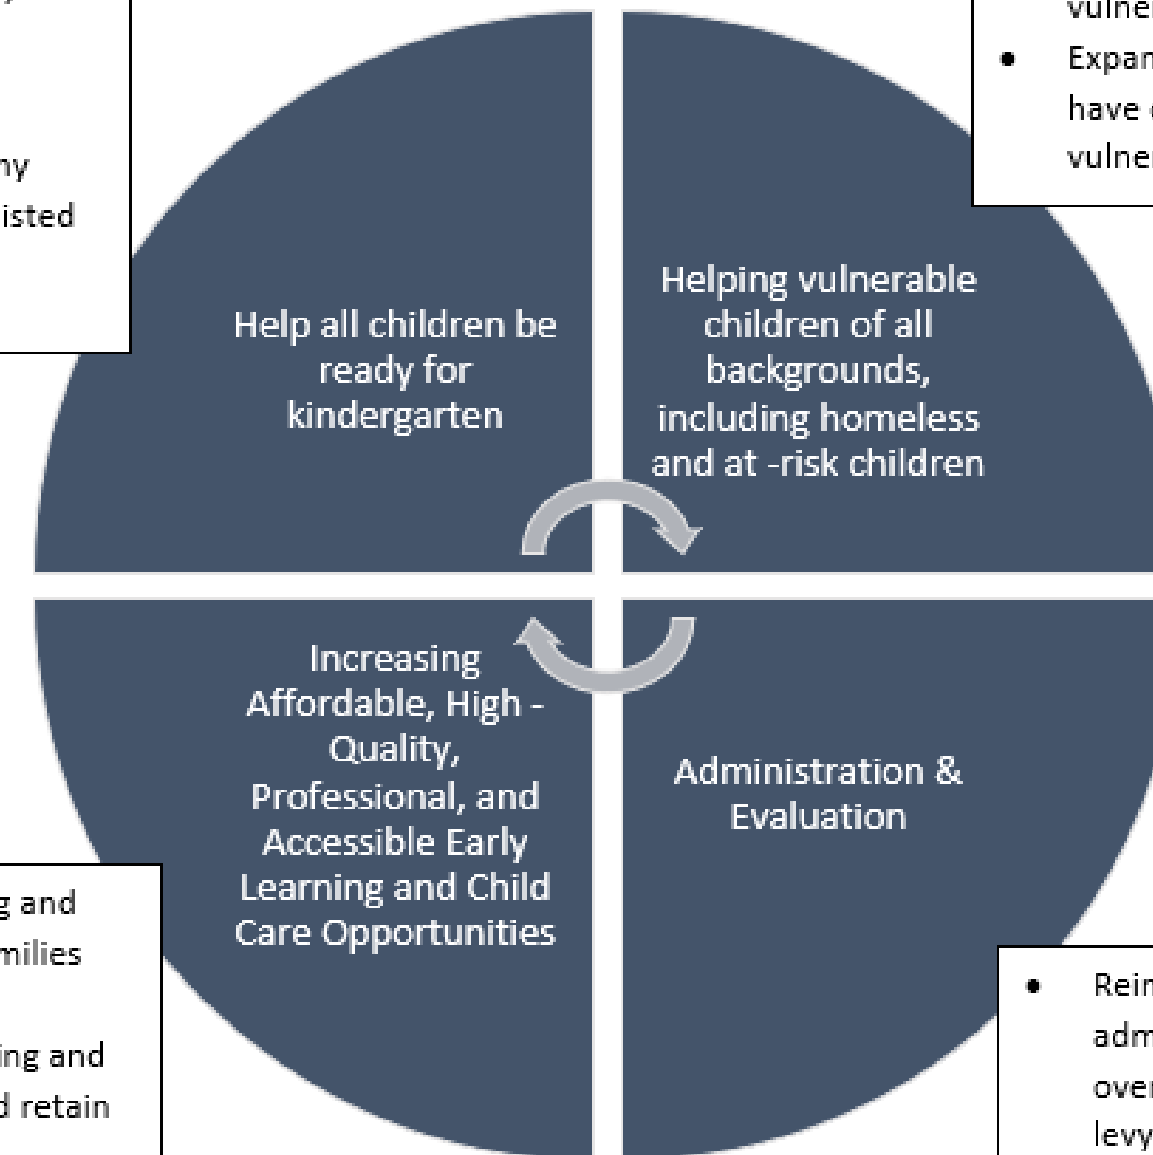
y

ny
isted

vulner
• Expan
have
vulner

Help all children be ready for kindergarten

Helping vulnerable children of all backgrounds, including homeless and at -risk children

Increasing Affordable, High - Quality, Professional, and Accessible Early Learning and Child Care Opportunities

Administration & Evaluation

g and
milies

ing and
d retain

• Rein
adm
over
levy